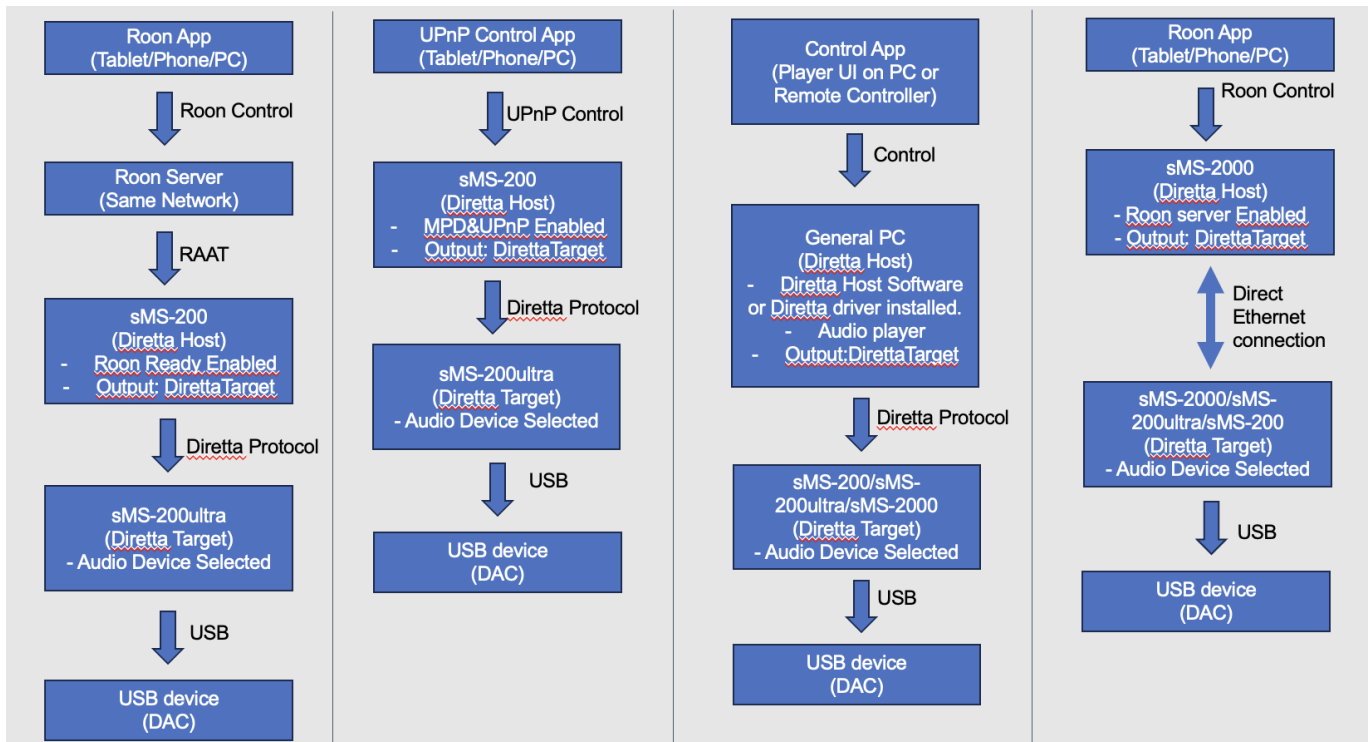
Roon App
(Tablet/Phone/PC)

Roon Control

Roon Server
(Same Network)

RAAT

sMS-200
(Diretta Host)
- Roon Ready Enabled
- Output: DirettaTarget

Diretta Protocol

sMS-200ultra
(Diretta Target)
- Audio Device Selected

USB

USB device
(DAC)

UPnP Control App
(Tablet/Phone/PC)

UPnP Control

sMS-200
(Diretta Host)
- MPD&UPnP Enabled
- Output: DirettaTarget

Diretta Protocol

sMS-200ultra
(Diretta Target)
- Audio Device Selected

USB

USB device
(DAC)

Control App
(Player UI on PC or
Remote Controller)

Control

General PC
(Diretta Host)
- Diretta Host Software or Diretta driver installed.
- Audio player
- Output:DirettaTarget

Diretta Protocol

sMS-200/sMS-200ultra/sMS-2000
(Diretta Target)
- Audio Device Selected

USB

USB device
(DAC)

Roon App
(Tablet/Phone/PC)

Roon Control

sMS-2000
(Diretta Host)
- Roon server Enabled
- Output: DirettaTarget

Direct
Ethernet
connection

sMS-2000/sMS-200ultra/sMS-200
(Diretta Target)
- Audio Device Selected

USB

USB device
(DAC)